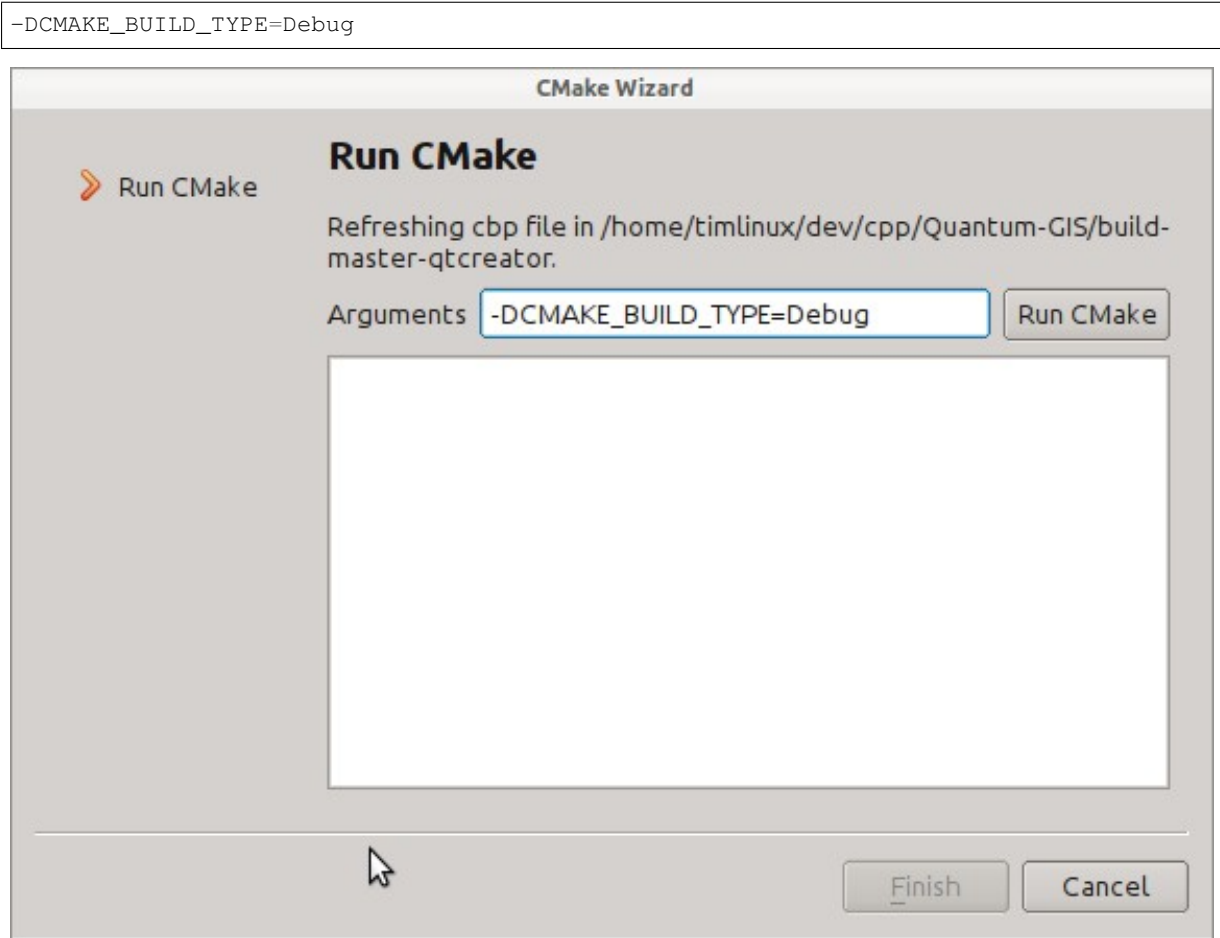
-DCMAKE_BUILD_TYPE=Debug

CMake Wizard

Run CMake

Run CMake

Refreshing cbp file in /home/timlinux/dev/cpp/Quantum-GIS/build-master-qtcreator.

Arguments -DCMAKE_BUILD_TYPE=Debug Run CMake

Finish Cancel